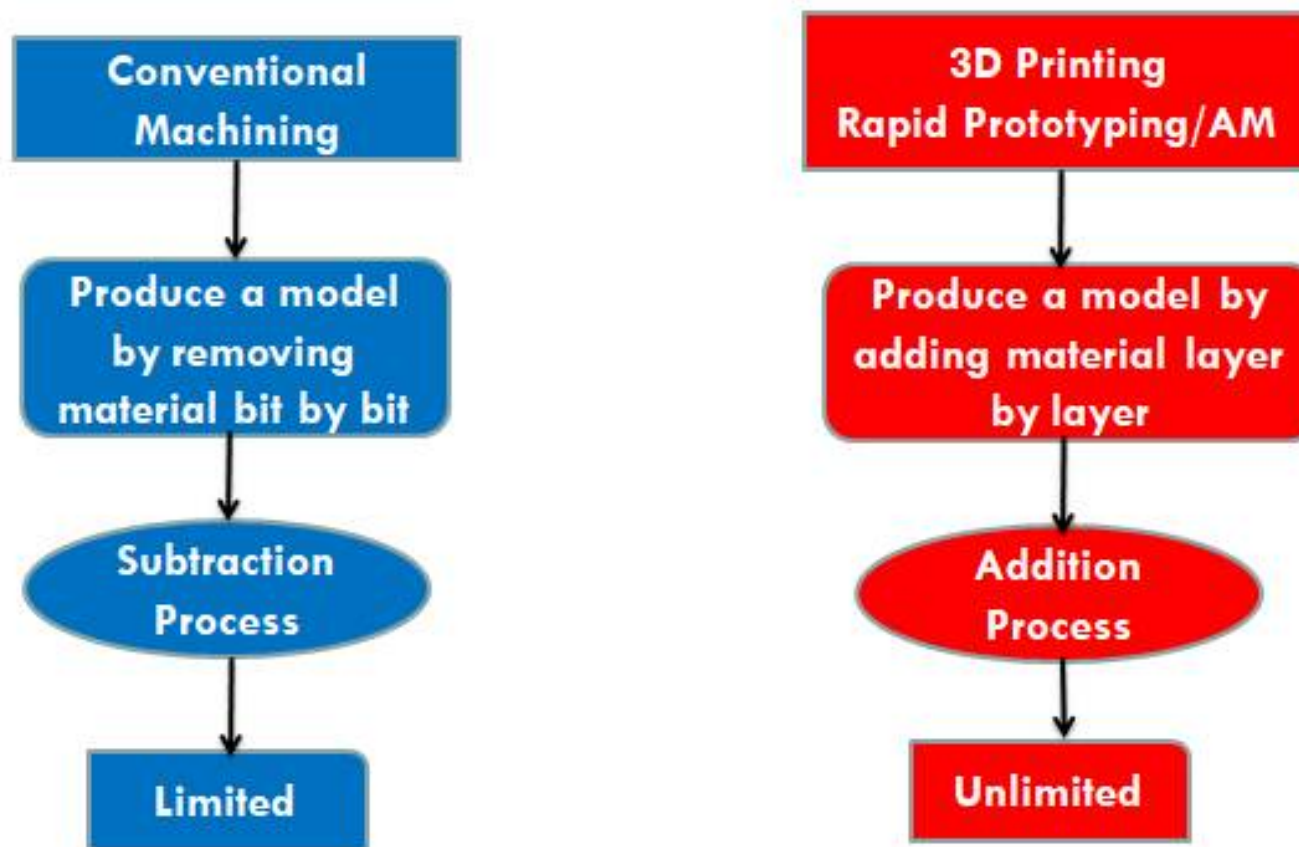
Conventional Machining

Produce a model by removing material bit by bit

Subtraction Process

Limited

3D Printing
Rapid Prototyping/AM

Produce a model by adding material layer by layer

Addition Process

Unlimited